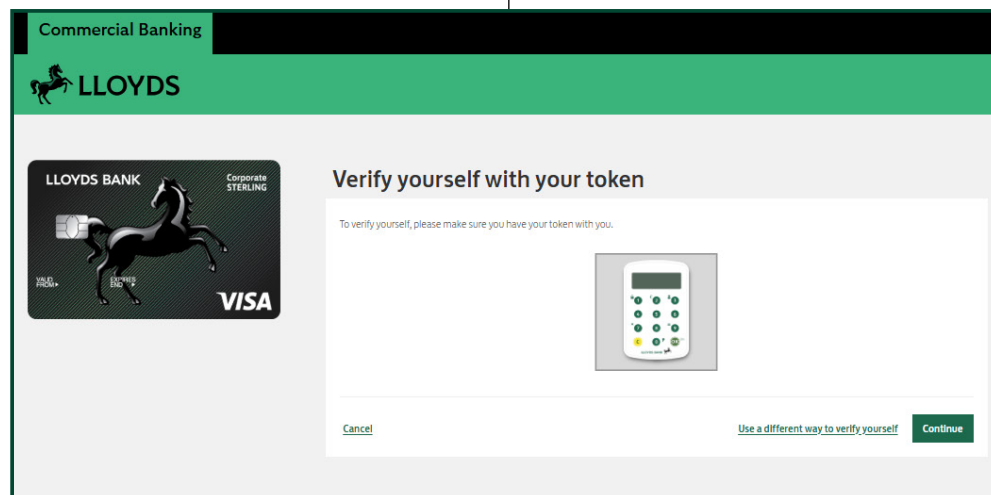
Commercial Banking

LLOYDS

LLOYDS BANK
Corporate
STERLING
VALID FROM
EXPIRES END
VISA

Verify yourself with your token

To verify yourself, please make sure you have your token with you.

Cancel

Use a different way to verify yourself

Continue